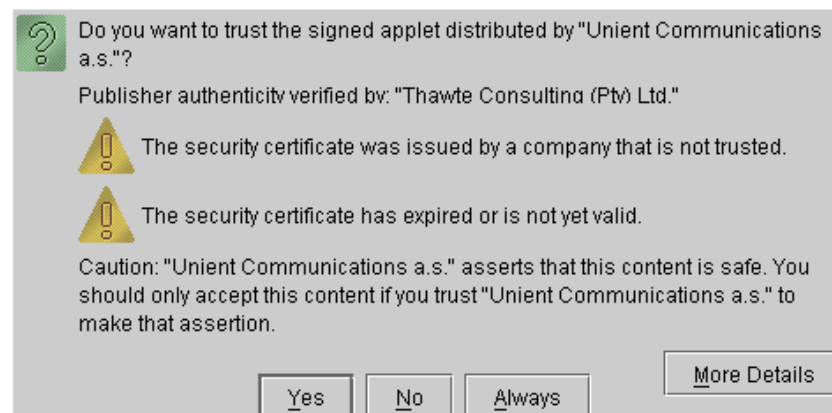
Do you want to trust the signed applet distributed by "Unient Communications a.s."?

Publisher authenticity verified by: "Thawte Consulting (Pty) Ltd."

The security certificate was issued by a company that is not trusted.

The security certificate has expired or is not yet valid.

Caution: "Unient Communications a.s." asserts that this content is safe. You should only accept this content if you trust "Unient Communications a.s." to make that assertion.

More Details

Yes No Always